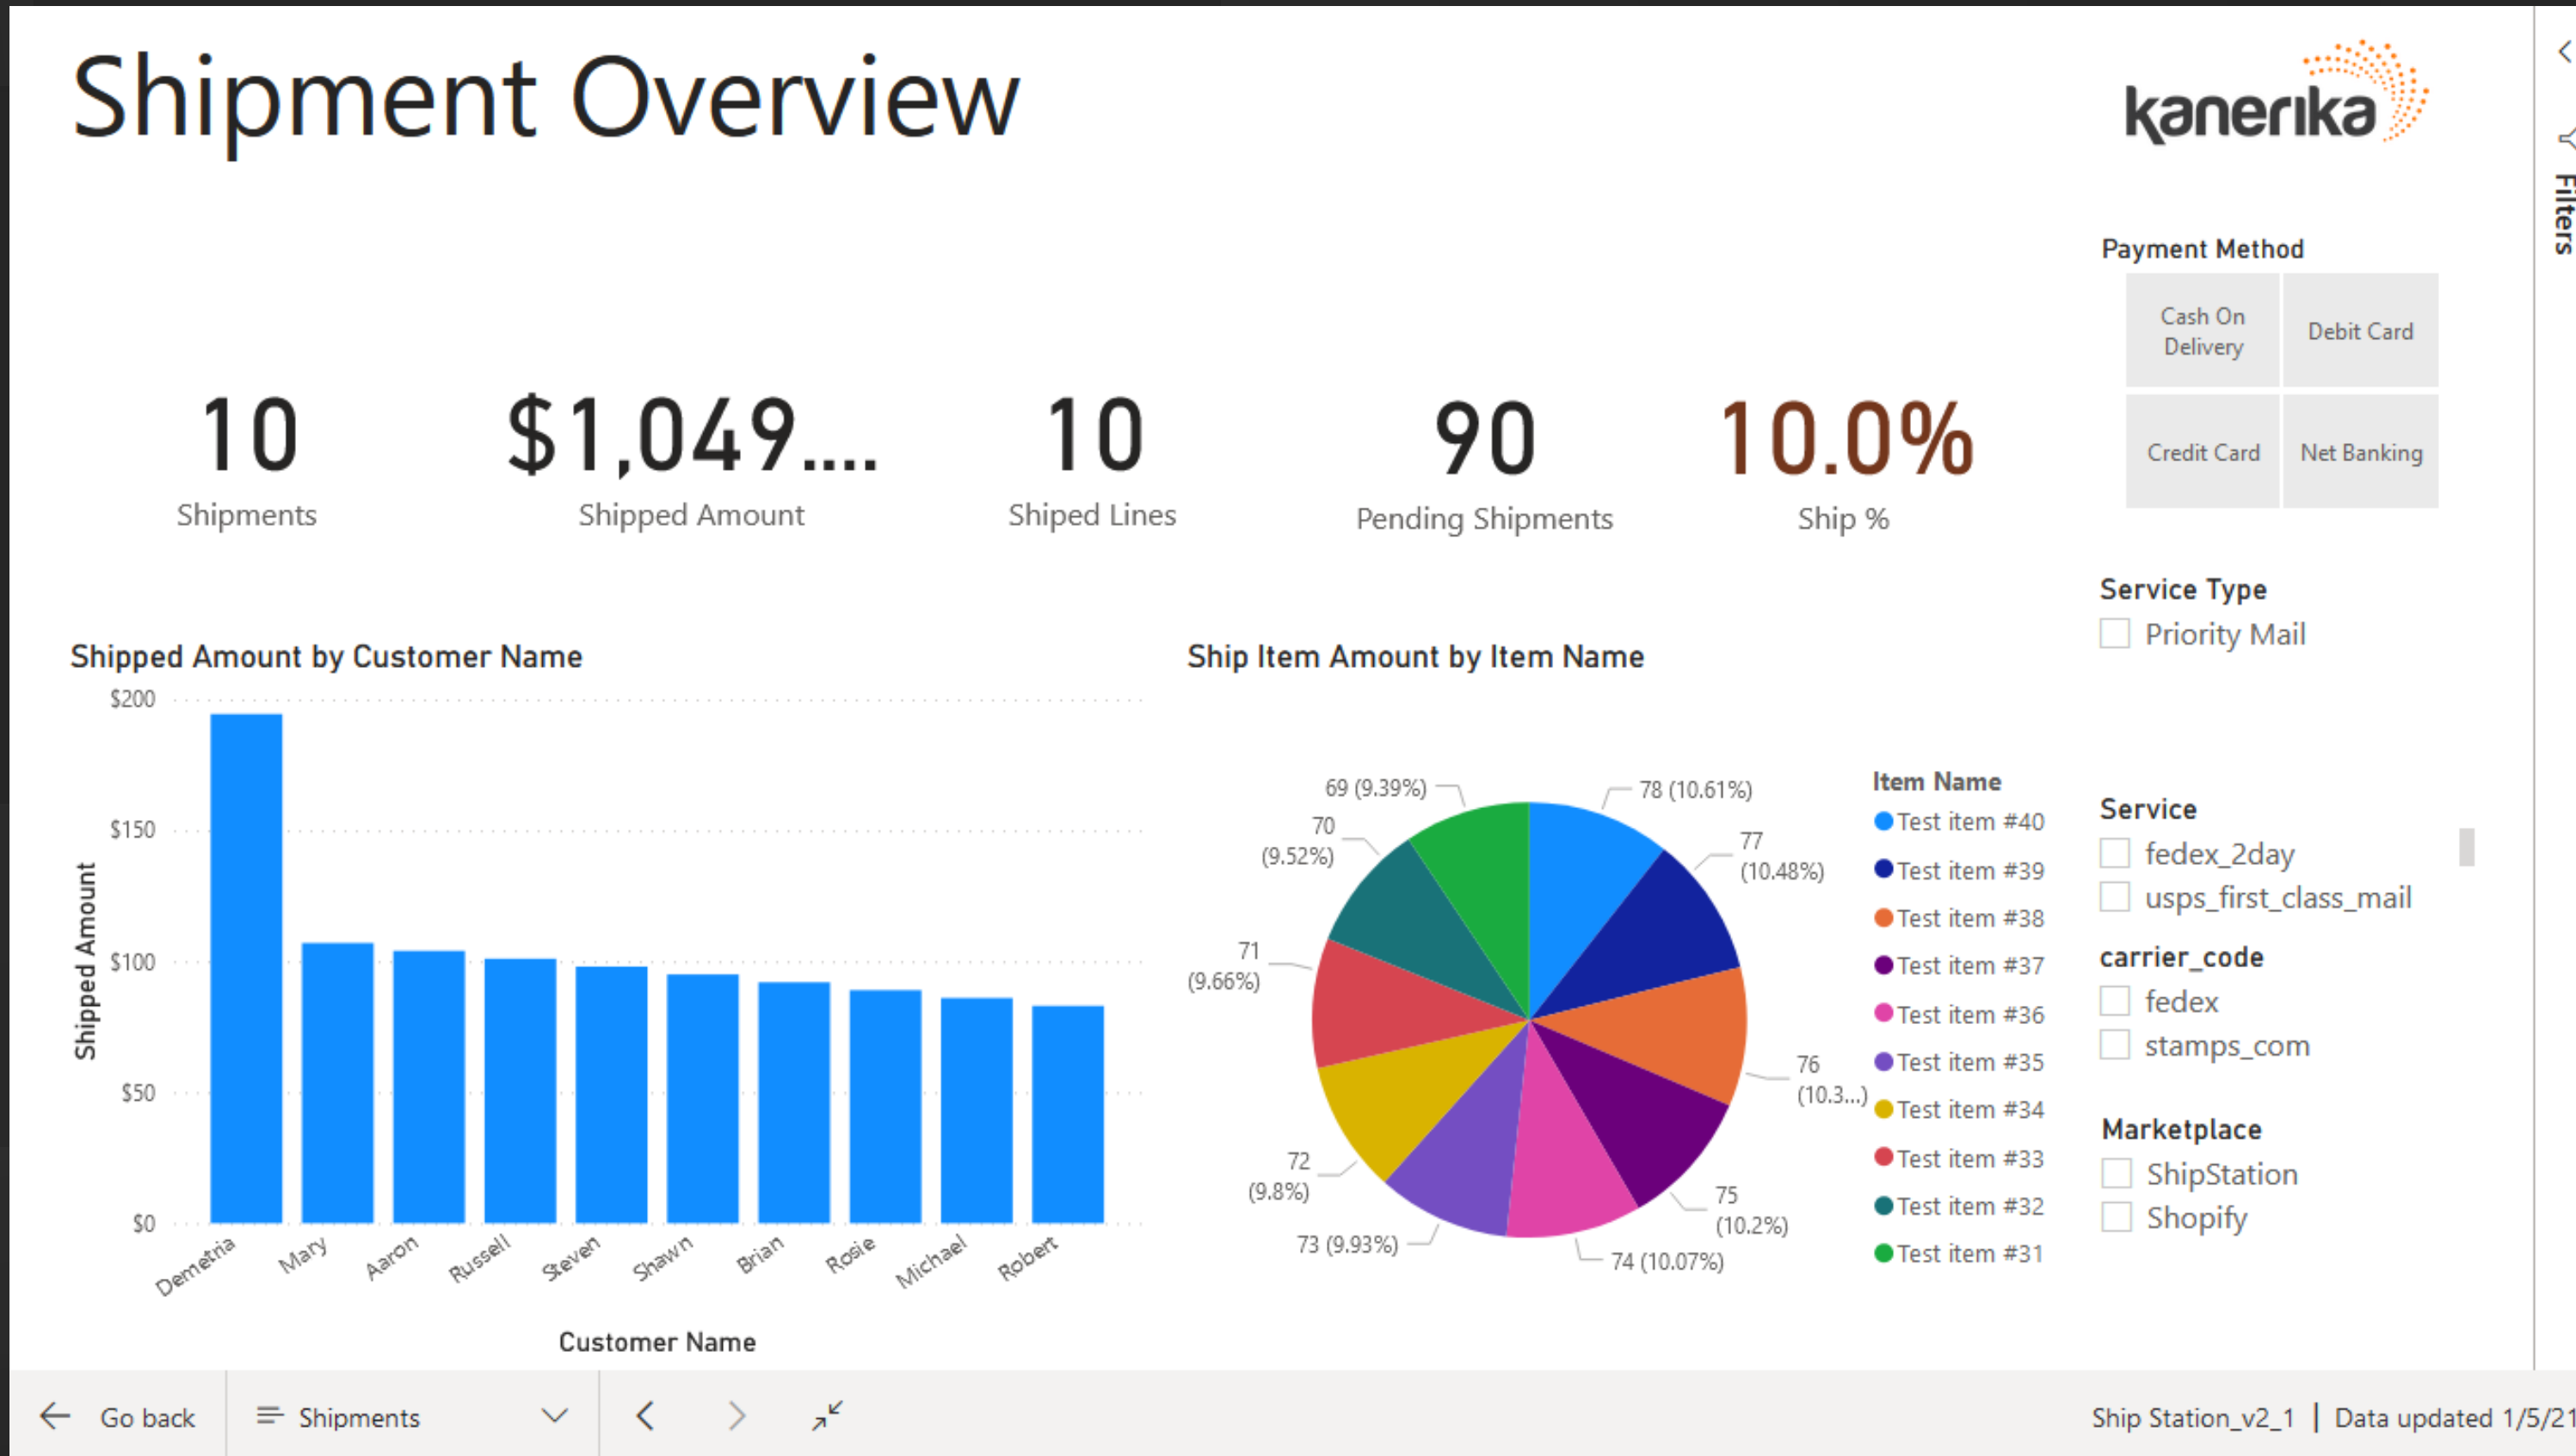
Shipment Overview

kanerika

Filters

10
Shipments

$1,049....
Shipped Amount

10
Shiped Lines

90
Pending Shipments

10.0%
Ship %

Payment Method

| Cash On Delivery | Debit Card |
|---|---|
| Credit Card | Net Banking |

Service Type
Priority Mail

Shipped Amount by Customer Name

Shipped Amount

$200
$150
$100
$50
$0

Demetria Mary Aaron Russell Steven Shawn Brian Rosie Michael Robert

Customer Name

Ship Item Amount by Item Name

69 (9.39%)
78 (10.61%)
70 (9.52%)
77 (10.48%)
71 (9.66%)
76 (10.3...)
72 (9.8%)
75 (10.2%)
73 (9.93%)
74 (10.07%)

Item Name
Test item #40
Test item #39
Test item #38
Test item #37
Test item #36
Test item #35
Test item #34
Test item #33
Test item #32
Test item #31

Service
fedex_2day
usps_first_class_mail

carrier_code
fedex
stamps_com

Marketplace
ShipStation
Shopify

Go back
Shipments

Ship Station_v2_1 | Data updated 1/5/21